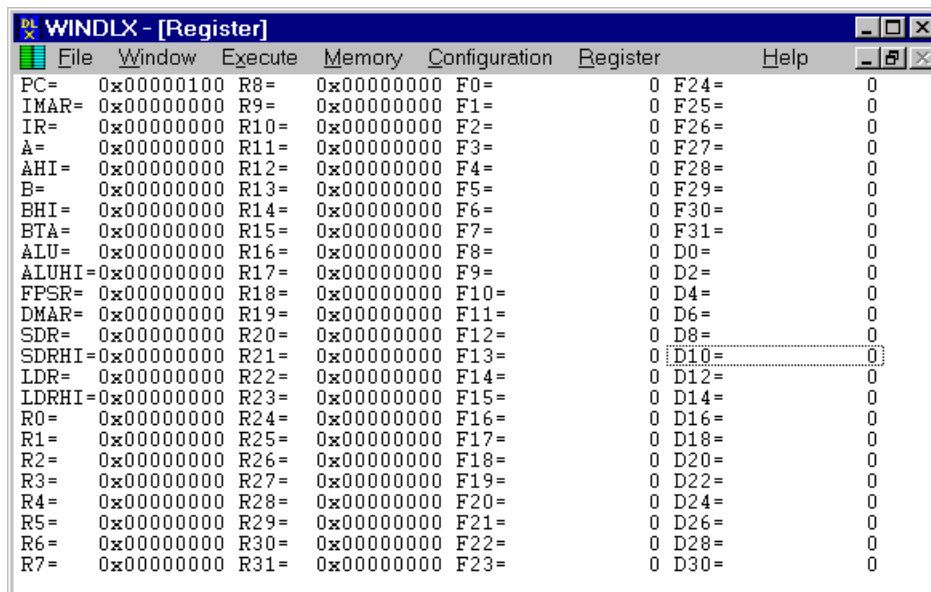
WINDLX - [Register]

File Window Execute Memory Configuration Register Help

| | | | | | | | |
|---|---|---|---|---|---|---|---|
| PC= | 0x00000100 | R8= | 0x00000000 | F0= | 0 | F24= | 0 |
| IMAR= | 0x00000000 | R9= | 0x00000000 | F1= | 0 | F25= | 0 |
| IR= | 0x00000000 | R10= | 0x00000000 | F2= | 0 | F26= | 0 |
| A= | 0x00000000 | R11= | 0x00000000 | F3= | 0 | F27= | 0 |
| AHI= | 0x00000000 | R12= | 0x00000000 | F4= | 0 | F28= | 0 |
| B= | 0x00000000 | R13= | 0x00000000 | F5= | 0 | F29= | 0 |
| BHI= | 0x00000000 | R14= | 0x00000000 | F6= | 0 | F30= | 0 |
| BTA= | 0x00000000 | R15= | 0x00000000 | F7= | 0 | F31= | 0 |
| ALU= | 0x00000000 | R16= | 0x00000000 | F8= | 0 | D0= | 0 |
| ALUHI= | 0x00000000 | R17= | 0x00000000 | F9= | 0 | D2= | 0 |
| FPSR= | 0x00000000 | R18= | 0x00000000 | F10= | 0 | D4= | 0 |
| DMAR= | 0x00000000 | R19= | 0x00000000 | F11= | 0 | D6= | 0 |
| SDR= | 0x00000000 | R20= | 0x00000000 | F12= | 0 | D8= | 0 |
| SDRHI= | 0x00000000 | R21= | 0x00000000 | F13= | 0 | D10= | 0 |
| LDR= | 0x00000000 | R22= | 0x00000000 | F14= | 0 | D12= | 0 |
| LDRHI= | 0x00000000 | R23= | 0x00000000 | F15= | 0 | D14= | 0 |
| R0= | 0x00000000 | R24= | 0x00000000 | F16= | 0 | D16= | 0 |
| R1= | 0x00000000 | R25= | 0x00000000 | F17= | 0 | D18= | 0 |
| R2= | 0x00000000 | R26= | 0x00000000 | F18= | 0 | D20= | 0 |
| R3= | 0x00000000 | R27= | 0x00000000 | F19= | 0 | D22= | 0 |
| R4= | 0x00000000 | R28= | 0x00000000 | F20= | 0 | D24= | 0 |
| R5= | 0x00000000 | R29= | 0x00000000 | F21= | 0 | D26= | 0 |
| R6= | 0x00000000 | R30= | 0x00000000 | F22= | 0 | D28= | 0 |
| R7= | 0x00000000 | R31= | 0x00000000 | F23= | 0 | D30= | 0 |